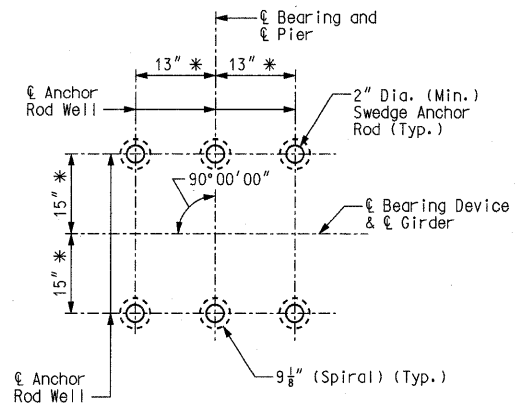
℄ Bearing and ℄ Pier

13" ∗

13" ∗

℄ Anchor Rod Well

2" Dia. (Min.) Swedge Anchor Rod (Typ.)

90°00'00"

15" ∗

15" ∗

℄ Bearing Device & ℄ Girder

℄ Anchor Rod Well

$9\frac{1}{8}$" (Spiral) (Typ.)